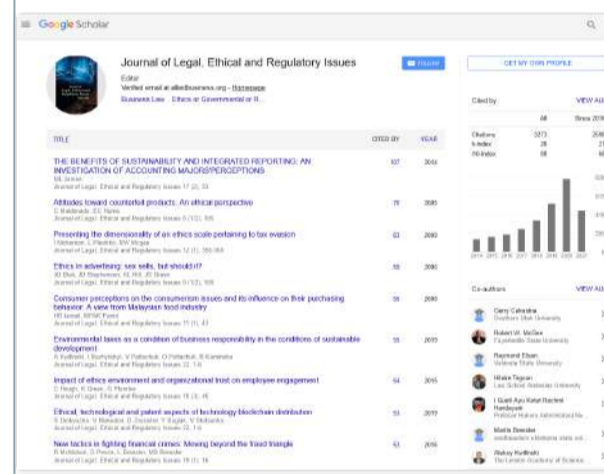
Google Scholar

Journal of Legal, Ethical and Regulatory Issues
Editor
Verified email at alliedbusiness.org - Homepage
Business Law Ethics or Governmental or N

FOLLOW

GET MY OWN PROFILE

| TITLE | CITED BY | YEAR |
|---|---|---|
| THE BENEFITS OF SUSTAINABILITY AND INTEGRATED REPORTING: AN INVESTIGATION OF ACCOUNTING MAJORS' PERCEPTIONS<br>ML Jensen<br>Journal of Legal, Ethical and Regulatory Issues 17 (2), 53 | 107 | 2014 |
| Attitudes toward counterfeit products: An ethical perspective<br>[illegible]<br>Journal of Legal, Ethical and Regulatory Issues 8 (1/2), 105 | 79 | 2005 |
| Presenting the dimensionality of an ethics scale pertaining to tax evasion<br>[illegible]<br>Journal of Legal, Ethical and Regulatory Issues 12 (1), 155 | 63 | 2009 |
| Ethics in advertising: sex sells, but should it?<br>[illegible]<br>Journal of Legal, Ethical and Regulatory Issues 9 (1/2), 109 | 55 | 2006 |
| Consumer perceptions on the consumerism issues and its influence on their purchasing behavior: A view from Malaysian food industry<br>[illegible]<br>Journal of Legal, Ethical and Regulatory Issues 11 (1), 43 | 59 | 2008 |
| Environmental taxes as a condition of business responsibility in the conditions of sustainable development<br>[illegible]<br>Journal of Legal, Ethical and Regulatory Issues 22, 1-6 | 55 | 2019 |
| Impact of ethics environment and organizational trust on employee engagement<br>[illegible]<br>Journal of Legal, Ethical and Regulatory Issues 19 (3), 45 | 54 | 2016 |
| Ethical, technological and patent aspects of technology blockchain distribution<br>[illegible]<br>Journal of Legal, Ethical and Regulatory Issues 22, 1-6 | 53 | 2019 |
| New tactics in fighting financial crimes: Moving beyond the fraud triangle<br>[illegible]<br>Journal of Legal, Ethical and Regulatory Issues 19 (1), 16 | 53 | 2016 |

Cited by VIEW ALL

| | All | Since 2016 |
|---|---|---|
| Citations | 5273 | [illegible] |
| h-index | 28 | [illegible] |
| i10-index | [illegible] | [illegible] |

Co-authors VIEW ALL
Garry Calvalho
Southern Utah University
Robert W. McGee
Fayetteville State University
Raymond Elson
Valdosta State University
Nhaka Tegnan
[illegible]
I Gusti Ayu Ketut Rachmi Handayani
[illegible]
Martin Brenster
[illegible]
Bishop Kwiltheth
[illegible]